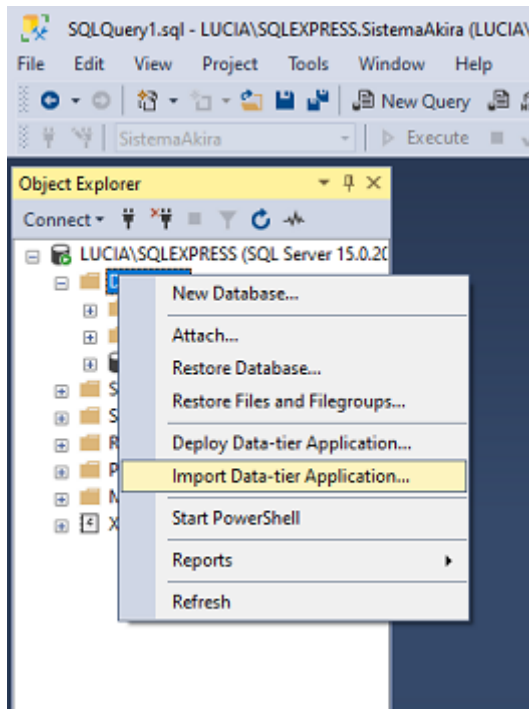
SQLQuery1.sql - LUCIA\SQLEXPRESS.SistemaAkira (LUCIA\

File Edit View Project Tools Window Help

New Query

SistemaAkira

Execute

Object Explorer

Connect

LUCIA\SQLEXPRESS (SQL Server 15.0.20

D

S

S

R

P

M

X

New Database...

Attach...

Restore Database...

Restore Files and Filegroups...

Deploy Data-tier Application...

Import Data-tier Application...

Start PowerShell

Reports

Refresh